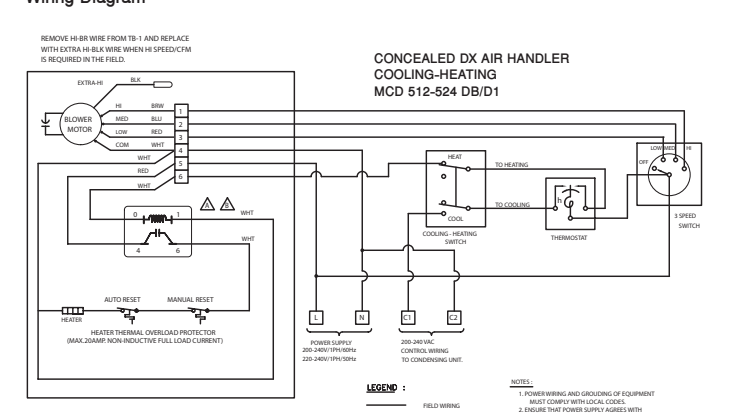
Wiring Diagram

REMOVE HI-BR WIRE FROM TB-1 AND REPLACE WITH EXTRA HI-BLK WIRE WHEN HI SPEED/CFM IS REQUIRED IN THE FIELD.

CONCEALED DX AIR HANDLER
COOLING-HEATING
MCD 512-524 DB/D1

EXTRA-HI
BLK
HI
BRW
MED
BLU
LOW
RED
COM
WHT
BLOWER MOTOR
1
2
3
4
5
6
WHT
RED
WHT
WHT
WHT
0
1
4
6
A
B

HEAT
TO HEATING
COOL
TO COOLING
COOLING - HEATING SWITCH
h
THERMOSTAT
LOW MED HI
OFF
3 SPEED SWITCH

AUTO RESET
MANUAL RESET
HEATER
HEATER THERMAL OVERLOAD PROTECTOR
(MAX.20AMP. NON-INDUCTIVE FULL LOAD CURRENT)

L
N
C1
C2
POWER SUPPLY
200-240V/1PH/60Hz
220-240V/1PH/50Hz
200-240 VAC
CONTROL WIRING
TO CONDENSING UNIT.

LEGEND :
FIELD WIRING

NOTES :
1. POWER WIRING AND GROUNDING OF EQUIPMENT MUST COMPLY WITH LOCAL CODES.
2. ENSURE THAT POWER SUPPLY AGREES WITH